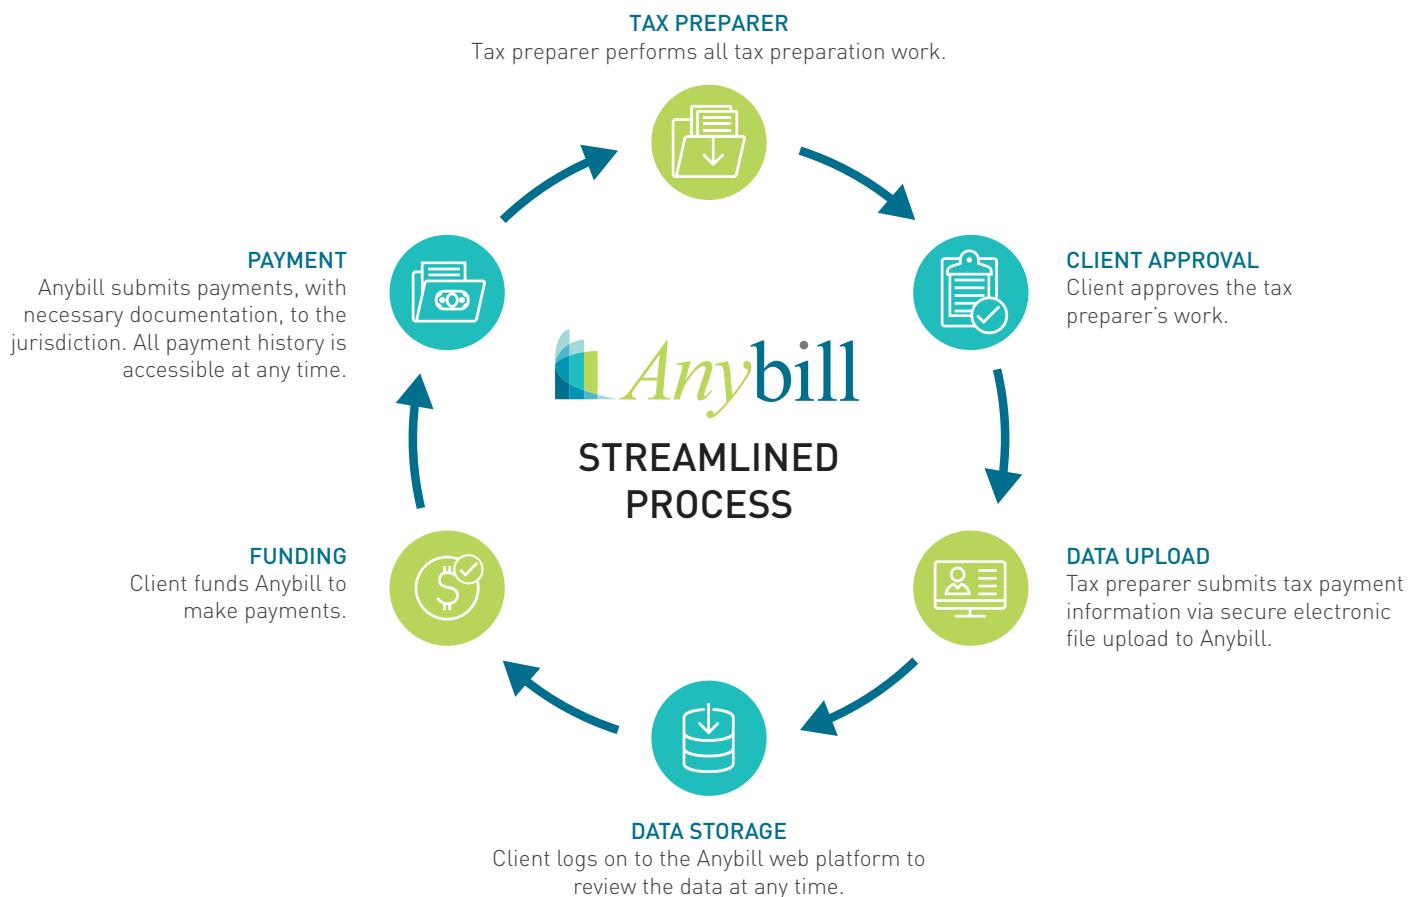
TAX PREPARER
Tax preparer performs all tax preparation work.

CLIENT APPROVAL
Client approves the tax preparer's work.

DATA UPLOAD
Tax preparer submits tax payment information via secure electronic file upload to Anybill.

DATA STORAGE
Client logs on to the Anybill web platform to review the data at any time.

FUNDING
Client funds Anybill to make payments.

PAYMENT
Anybill submits payments, with necessary documentation, to the jurisdiction. All payment history is accessible at any time.

Anybill

STREAMLINED PROCESS